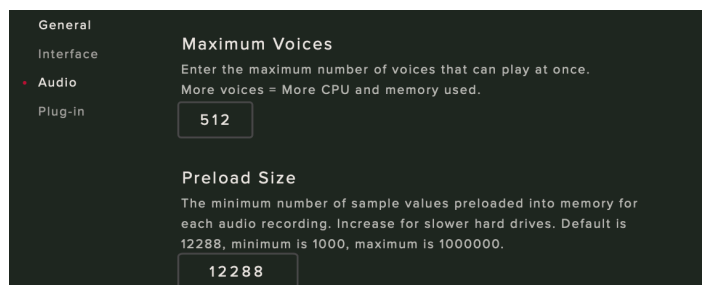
General
Interface
Audio
Plug-in

Maximum Voices

Enter the maximum number of voices that can play at once. More voices = More CPU and memory used.

512

Preload Size

The minimum number of sample values preloaded into memory for each audio recording. Increase for slower hard drives. Default is 12288, minimum is 1000, maximum is 1000000.

12288